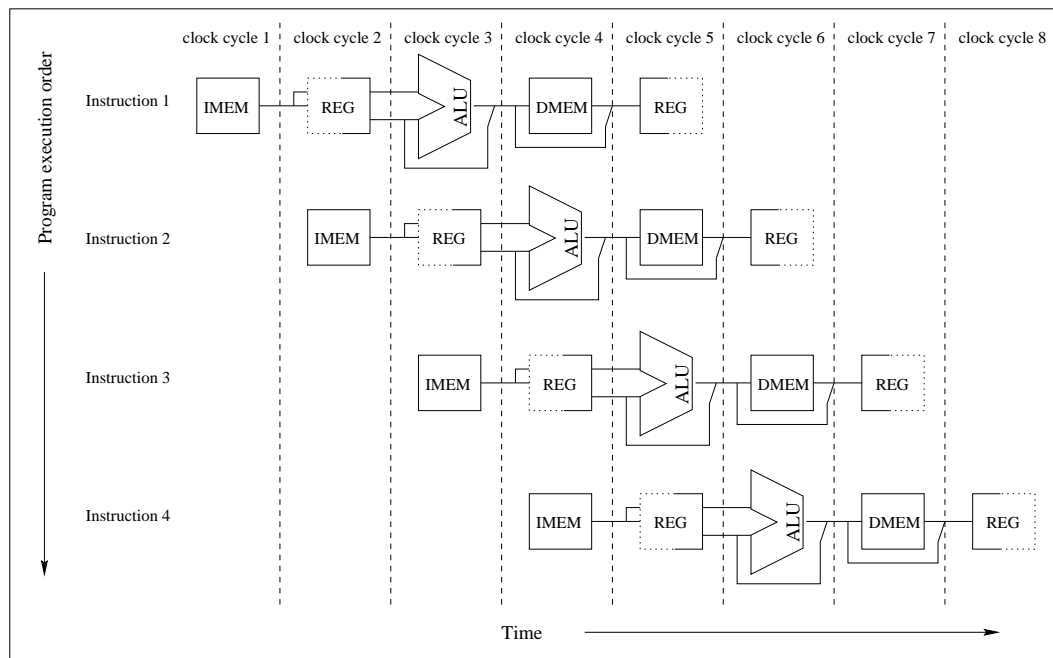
clock cycle 1 clock cycle 2 clock cycle 3 clock cycle 4 clock cycle 5 clock cycle 6 clock cycle 7 clock cycle 8

Program execution order

Instruction 1 IMEM REG ALU DMEM REG

Instruction 2 IMEM REG ALU DMEM REG

Instruction 3 IMEM REG ALU DMEM REG

Instruction 4 IMEM REG ALU DMEM REG

Time